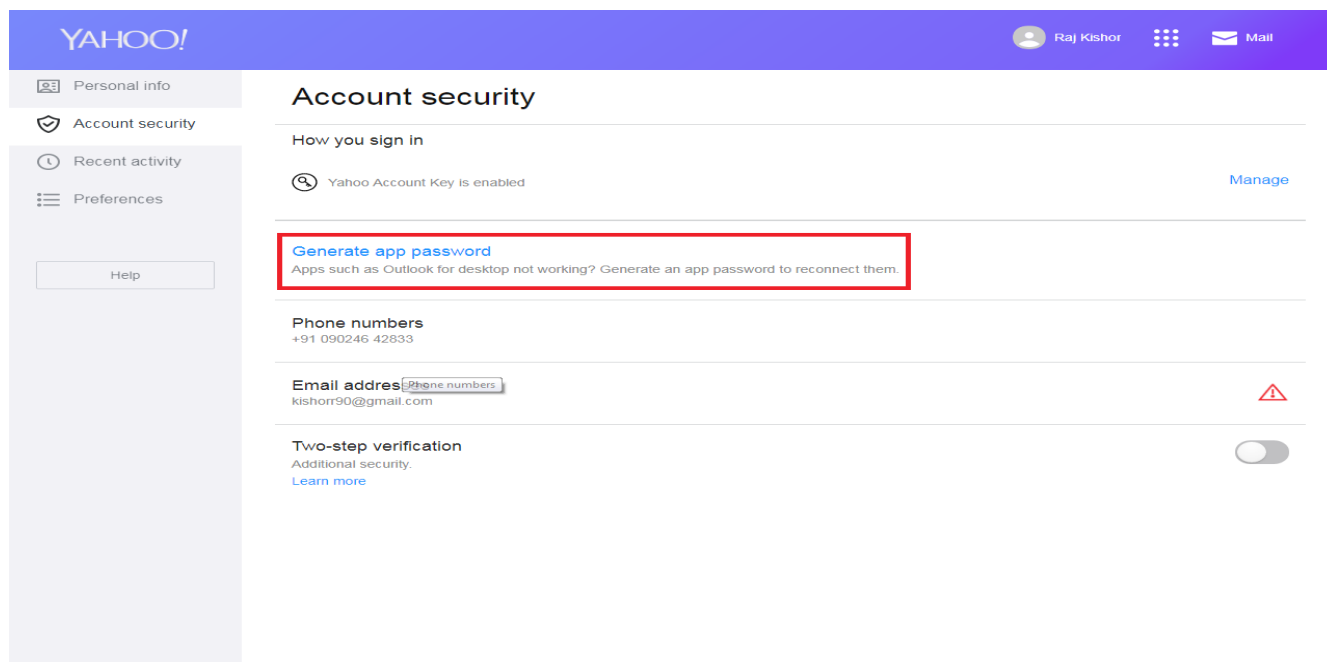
YAHOO!

Raj Kishor

Mail

Personal info

Account security

Recent activity

Preferences

Help

Account security

How you sign in

Yahoo Account Key is enabled

Manage

Generate app password

Apps such as Outlook for desktop not working? Generate an app password to reconnect them.

Phone numbers

+91 090246 42833

Email addres

Phone numbers

kishorr90@gmail.com

Two-step verification

Additional security.

Learn more